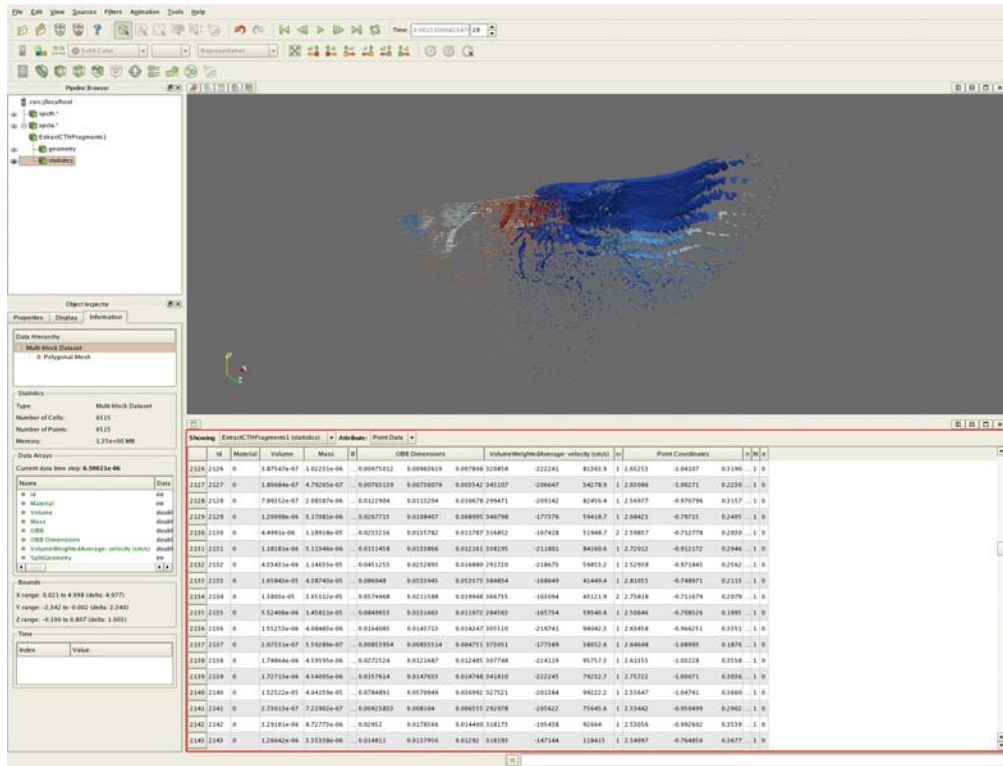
File Edit View Sources Filters Animation Tools Help

Time: 28

Solid Color | Representation

Pipeline Browser

csrc://localhost
spcth.*
spcta.*
ExtractCTHFragments1
geometry
statistics

Object Inspector

Properties | Display | Information

Data Hierarchy
Multi-block Dataset
0: Polygonal Mesh

Statistics
Type: Multi-block Dataset
Number of Cells: 6515
Number of Points: 6515
Memory: 1.35e+00 MB

Data Arrays
Current data time step: 6.50021e-06

| Name | Data |
|---|---|
| Id | int |
| Material | int |
| Volume | double |
| Mass | double |
| OBB | double |
| OBB Dimensions | double |
| VolumeWeightedAverage- velocity (cm/s) | double |
| SplitGeometry | int |

Bounds
X range: 0.621 to 4.998 (delta: 4.377)
Y range: -2.342 to -0.002 (delta: 2.340)
Z range: -0.196 to 0.807 (delta: 1.003)

Time

| Index | Value |
|---|---|

Showing ExtractCTHFragments1 (statistics) | Attribute: Point Data

| | Id | Material | Volume | Mass | B | OBB Dimensions | | | VolumeWeightedAverage- velocity (cm/s) | | | v | Point Coordinates | | | | N | e |
|---|---|---|---|---|---|---|---|---|---|---|---|---|---|---|---|---|---|---|
| 2126 | 2126 | 0 | 3.87547e-07 | 1.02231e-06 | | 0.00075012 | 0.00902619 | 0.007898 | 320858 | -222241 | 81363.9 | 1 | 2.65253 | -1.04107 | 0.3190 | | 1 | 0 |
| 2127 | 2127 | 0 | 1.80684e-07 | 4.79265e-07 | | 0.00765139 | 0.00736074 | 0.003542 | 345107 | -206647 | 34278.9 | 1 | 2.63086 | -1.06271 | 0.2230 | | 1 | 0 |
| 2128 | 2128 | 0 | 7.89352e-07 | 2.08587e-06 | | 0.0122904 | 0.0115294 | 0.010678 | 299471 | -209142 | 82456.4 | 1 | 2.56977 | -0.970796 | 0.3157 | | 1 | 0 |
| 2129 | 2129 | 0 | 1.20098e-06 | 3.17981e-06 | | 0.0267715 | 0.0108407 | 0.008895 | 346798 | -177576 | 59418.7 | 1 | 2.68421 | -0.79715 | 0.2405 | | 1 | 0 |
| 2130 | 2130 | 0 | 4.4991e-06 | 1.18918e-05 | | 0.0255216 | 0.0155782 | 0.011787 | 316852 | -167418 | 51948.7 | 2 | 2.59857 | -0.752778 | 0.2030 | | 1 | 0 |
| 2131 | 2131 | 0 | 1.18181e-06 | 3.11346e-06 | | 0.0151458 | 0.0133866 | 0.012161 | 338195 | -211801 | 84160.6 | 1 | 2.72012 | -0.912172 | 0.2946 | | 1 | 0 |
| 2132 | 2132 | 0 | 4.33431e-06 | 1.14655e-05 | | 0.0451253 | 0.0252895 | 0.016880 | 291720 | -218673 | 59853.2 | 1 | 2.52928 | -0.971845 | 0.2562 | | 1 | 0 |
| 2133 | 2133 | 0 | 1.65942e-05 | 4.38740e-05 | | 0.086048 | 0.0533945 | 0.053375 | 384854 | -168649 | 41449.4 | 1 | 2.81055 | -0.748971 | 0.2113 | | 1 | 0 |
| 2134 | 2134 | 0 | 1.3803e-05 | 3.65512e-05 | | 0.0574968 | 0.0211588 | 0.019948 | 366755 | -163094 | 40121.9 | 2 | 2.75818 | -0.711679 | 0.2079 | | 1 | 0 |
| 2135 | 2135 | 0 | 5.52406e-06 | 1.45811e-05 | | 0.0849653 | 0.0131460 | 0.011972 | 284565 | -165734 | 59540.8 | 1 | 2.50646 | -0.758526 | 0.1995 | | 1 | 0 |
| 2136 | 2136 | 0 | 1.55233e-06 | 4.08483e-06 | | 0.0164085 | 0.0145713 | 0.014247 | 305510 | -219741 | 94042.3 | 1 | 2.63458 | -0.986251 | 0.3351 | | 1 | 0 |
| 2137 | 2137 | 0 | 2.07331e-07 | 5.59289e-07 | | 0.00853954 | 0.00833514 | 0.004751 | 375051 | -177589 | 58052.6 | 1 | 2.64648 | -1.08095 | 0.1876 | | 1 | 0 |
| 2138 | 2138 | 0 | 1.74864e-06 | 4.59595e-06 | | 0.0272524 | 0.0121687 | 0.012485 | 307748 | -224119 | 95757.3 | 1 | 2.61355 | -1.00228 | 0.3558 | | 1 | 0 |
| 2139 | 2139 | 0 | 1.72715e-06 | 4.54005e-06 | | 0.0157614 | 0.0147693 | 0.014748 | 341810 | -222245 | 79232.7 | 1 | 2.75722 | -1.00071 | 0.3006 | | 1 | 0 |
| 2140 | 2140 | 0 | 1.52522e-05 | 4.04159e-05 | | 0.0784891 | 0.0570949 | 0.036992 | 327521 | -201384 | 98222.2 | 1 | 2.55647 | -1.04741 | 0.3660 | | 1 | 0 |
| 2141 | 2141 | 0 | 2.73015e-07 | 7.22902e-07 | | 0.00925893 | 0.008164 | 0.006555 | 292978 | -205622 | 75645.6 | 1 | 2.53442 | -0.950499 | 0.2902 | | 1 | 0 |
| 2142 | 2142 | 0 | 3.29181e-06 | 8.72775e-06 | | 0.02952 | 0.0178566 | 0.014400 | 318175 | -195458 | 92664 | 1 | 2.53056 | -0.892682 | 0.3539 | | 1 | 0 |
| 2143 | 2143 | 0 | 1.26642e-06 | 3.35338e-06 | | 0.014811 | 0.0137956 | 0.01292 | 318193 | -147144 | 118415 | 1 | 2.54997 | -0.764854 | 0.3677 | | 1 | 0 |